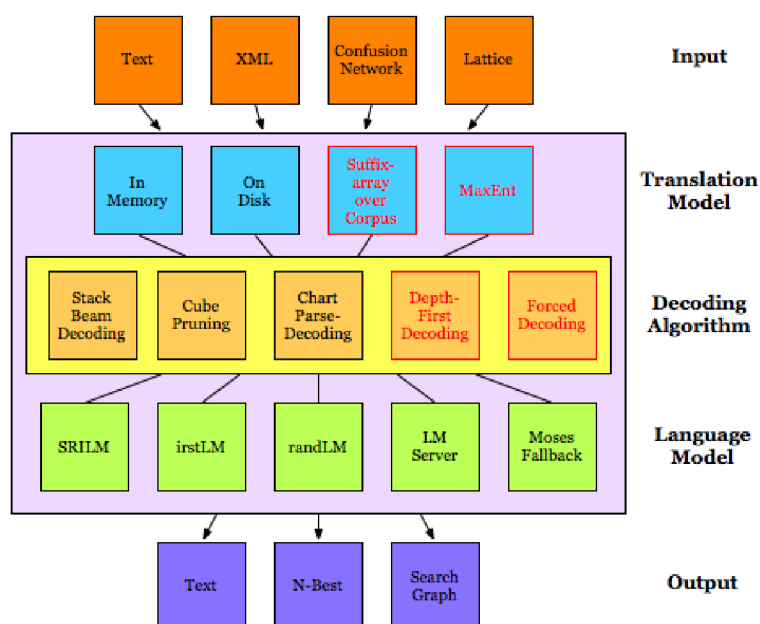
Text

XML

Confusion Network

Lattice

Input

In Memory

On Disk

Suffix-array over Corpus

MaxEnt

Translation Model

Stack Beam Decoding

Cube Pruning

Chart Parse-Decoding

Depth-First Decoding

Forced Decoding

Decoding Algorithm

SRILM

irstLM

randLM

LM Server

Moses Fallback

Language Model

Text

N-Best

Search Graph

Output